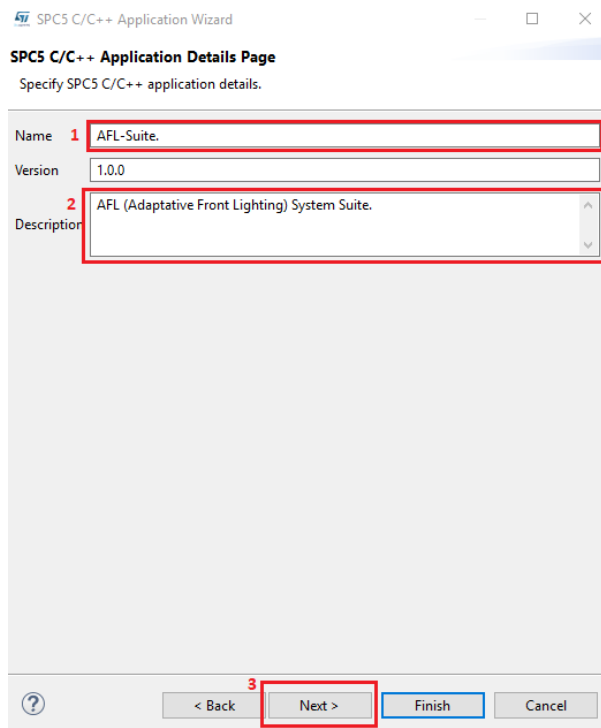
SPC5 C/C++ Application Wizard

SPC5 C/C++ Application Details Page

Specify SPC5 C/C++ application details.

Name 1 AFL-Suite.

Version 1.0.0

2
Description AFL (Adaptative Front Lighting) System Suite.

?

< Back

3
Next >

Finish

Cancel